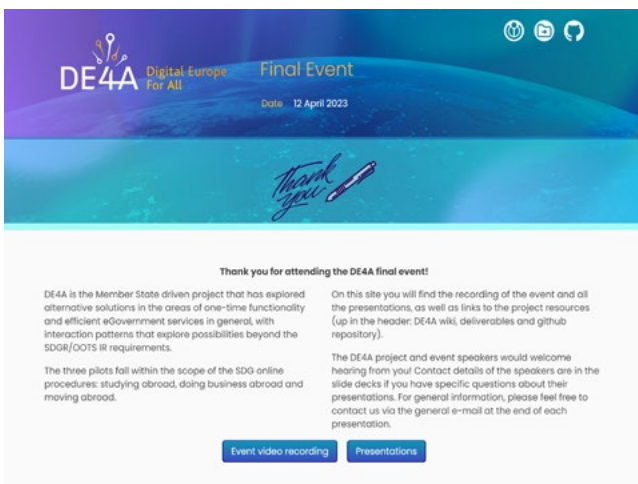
DE4A Digital Europe For All

Final Event

Date 12 April 2023

Thank you

Thank you for attending the DE4A final event!

DE4A is the Member State driven project that has explored alternative solutions in the areas of one-time functionality and efficient eGovernment services in general, with interaction patterns that explore possibilities beyond the SDGR/OOTS IR requirements.

The three pilots fall within the scope of the SDG online procedures: studying abroad, doing business abroad and moving abroad.

On this site you will find the recording of the event and all the presentations, as well as links to the project resources (up in the header: DE4A wiki, deliverables and github repository).

The DE4A project and event speakers would welcome hearing from you! Contact details of the speakers are in the slide decks if you have specific questions about their presentations. For general information, please feel free to contact us via the general e-mail at the end of each presentation.

Event video recording

Presentations